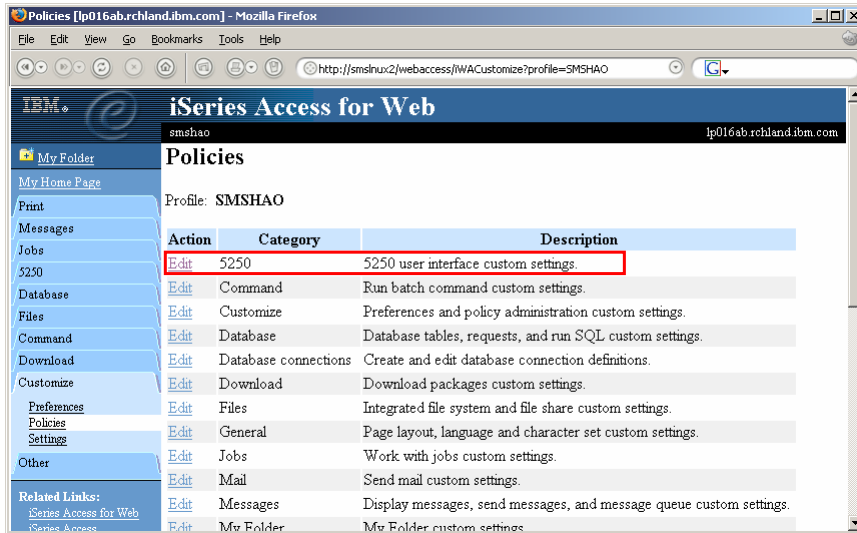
Policies [lp016ab.rchland.ibm.com] - Mozilla Firefox

File Edit View Go Bookmarks Tools Help

http://smslnux2/webaccess/iWACustomize?profile=SMSHAO

IBM.

iSeries Access for Web

smshao

lp016ab.rchland.ibm.com

My Folder
My Home Page
Print
Messages
Jobs
5250
Database
Files
Command
Download
Customize
Preferences
Policies
Settings
Other

Related Links:
iSeries Access for Web
iSeries Access

Policies

Profile: SMSHAO

| Action | Category | Description |
|---|---|---|
| Edit | 5250 | 5250 user interface custom settings. |
| Edit | Command | Run batch command custom settings. |
| Edit | Customize | Preferences and policy administration custom settings. |
| Edit | Database | Database tables, requests, and run SQL custom settings. |
| Edit | Database connections | Create and edit database connection definitions. |
| Edit | Download | Download packages custom settings. |
| Edit | Files | Integrated file system and file share custom settings. |
| Edit | General | Page layout, language and character set custom settings. |
| Edit | Jobs | Work with jobs custom settings. |
| Edit | Mail | Send mail custom settings. |
| Edit | Messages | Display messages, send messages, and message queue custom settings. |
| Edit | My Folder | My Folder custom settings. |